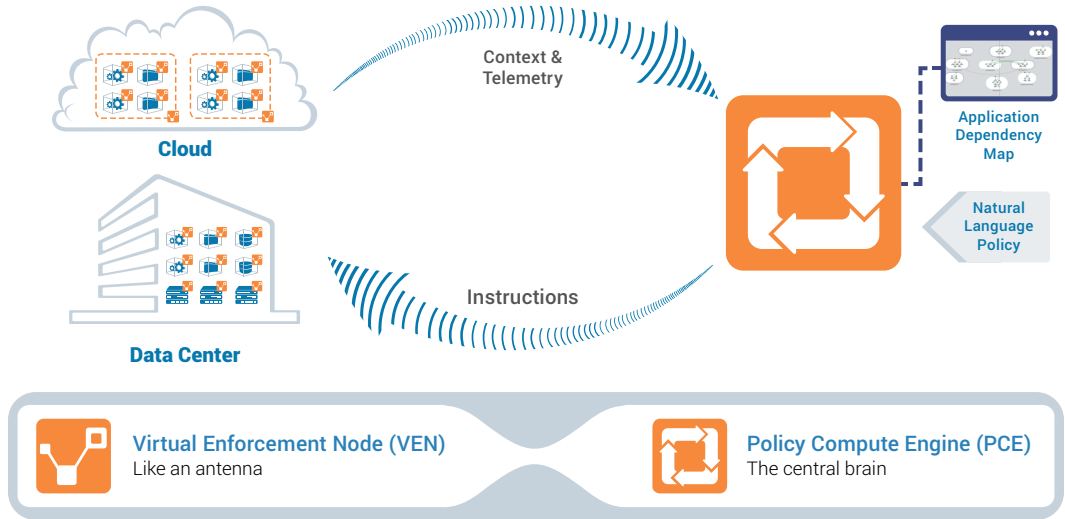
Cloud

Data Center

Context & Telemetry

Instructions

Application Dependency Map

Natural Language Policy

Virtual Enforcement Node (VEN)
Like an antenna

Policy Compute Engine (PCE)
The central brain